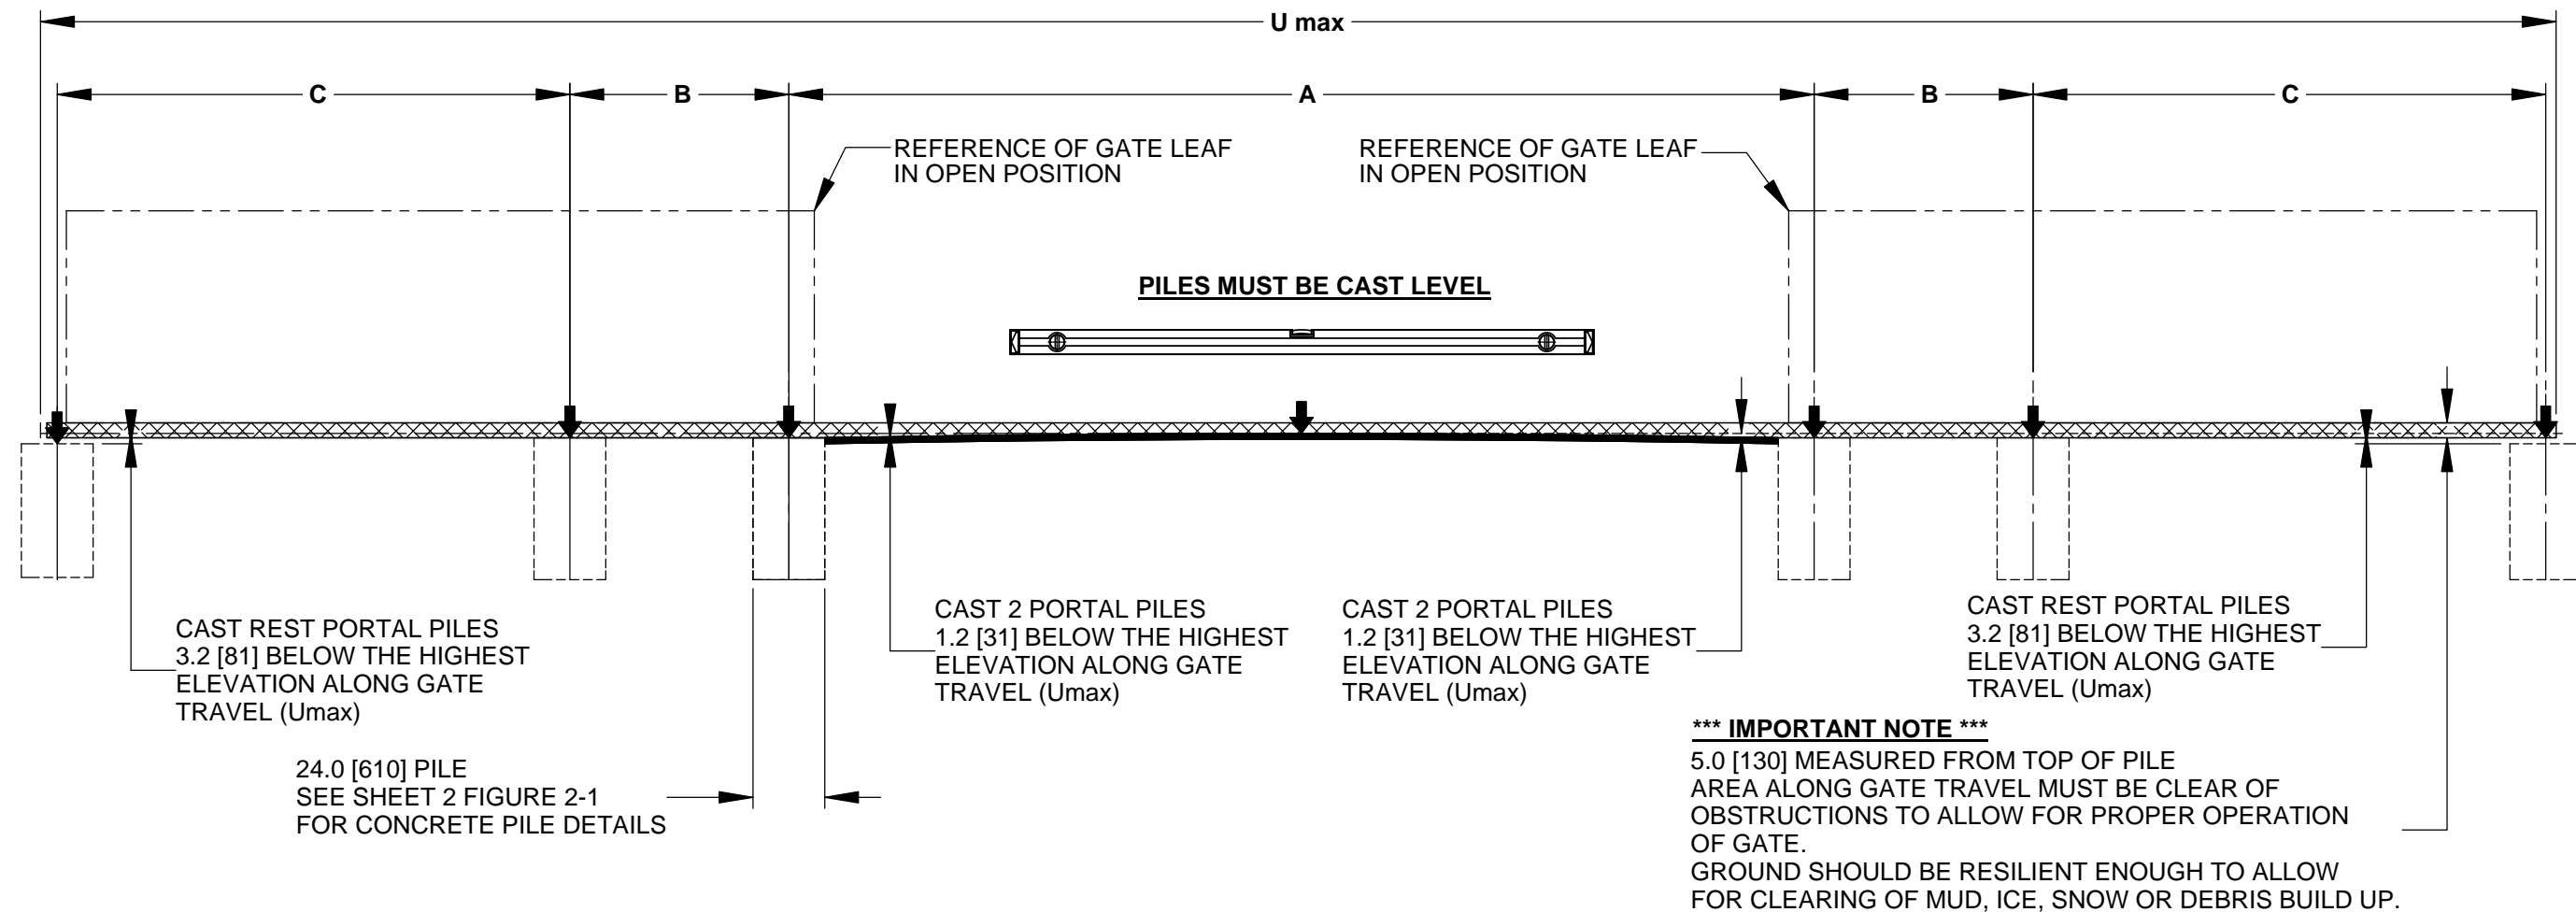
U max

C

B

A

B

C

REFERENCE OF GATE LEAF IN OPEN POSITION

REFERENCE OF GATE LEAF IN OPEN POSITION

PILES MUST BE CAST LEVEL

CAST REST PORTAL PILES 3.2 [81] BELOW THE HIGHEST ELEVATION ALONG GATE TRAVEL (Umax)

CAST 2 PORTAL PILES 1.2 [31] BELOW THE HIGHEST ELEVATION ALONG GATE TRAVEL (Umax)

CAST 2 PORTAL PILES 1.2 [31] BELOW THE HIGHEST ELEVATION ALONG GATE TRAVEL (Umax)

CAST REST PORTAL PILES 3.2 [81] BELOW THE HIGHEST ELEVATION ALONG GATE TRAVEL (Umax)

24.0 [610] PILE
SEE SHEET 2 FIGURE 2-1
FOR CONCRETE PILE DETAILS

*** IMPORTANT NOTE ***
5.0 [130] MEASURED FROM TOP OF PILE
AREA ALONG GATE TRAVEL MUST BE CLEAR OF OBSTRUCTIONS TO ALLOW FOR PROPER OPERATION OF GATE.
GROUND SHOULD BE RESILIENT ENOUGH TO ALLOW FOR CLEARING OF MUD, ICE, SNOW OR DEBRIS BUILD UP.